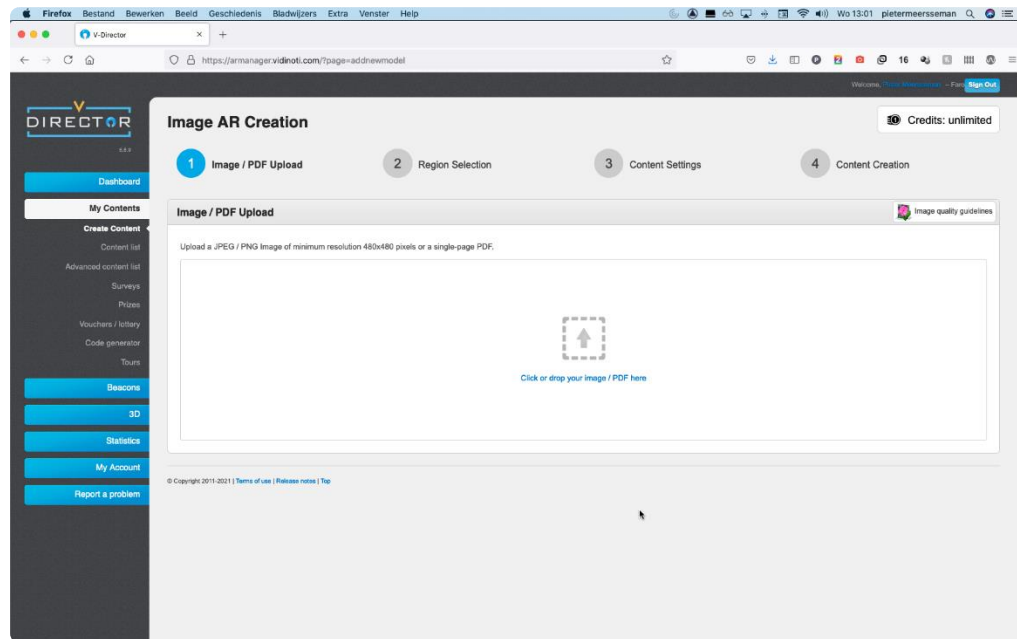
Firefox Bestand Bewerken Beeld Geschiedenis Bladwijzers Extra Venster Help

Wo 13:01 pietermeersseman

V-Director

https://armanager.vidinoti.com/?page=addnewmodel

16

Welcome, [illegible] – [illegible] Sign Out

V DIRECTOR

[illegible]

Dashboard

My Contents

Create Content

Content list

Advanced content list

Surveys

Prizes

Vouchers / lottery

Code generator

Tours

Beacons

3D

Statistics

My Account

Report a problem

Image AR Creation

Credits: unlimited

1 Image / PDF Upload

2 Region Selection

3 Content Settings

4 Content Creation

Image / PDF Upload

Image quality guidelines

Upload a JPEG / PNG Image of minimum resolution 480x480 pixels or a single-page PDF.

Click or drop your image / PDF here

© Copyright 2011-2021 | Terms of use | Release notes | Top